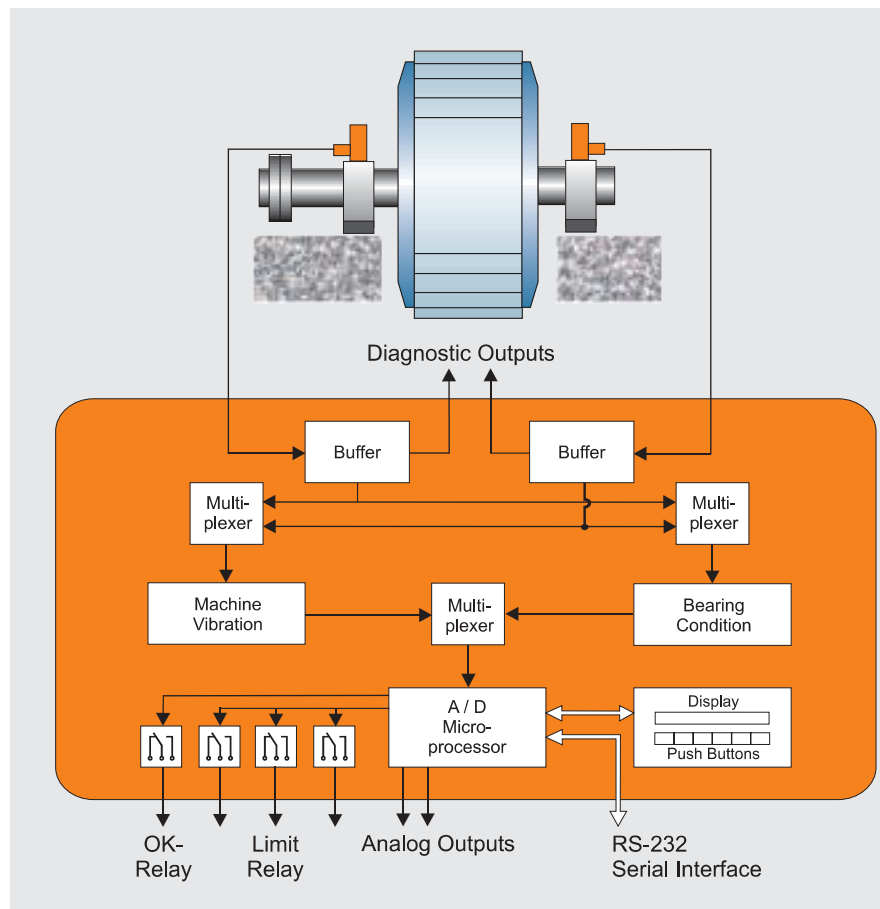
Diagnostic Outputs

Buffer

Buffer

Multiplexer

Multiplexer

Machine Vibration

Multiplexer

Bearing Condition

A / D Microprocessor

Display

Push Buttons

OK-Relay

Limit Relay

Analog Outputs

RS-232 Serial Interface